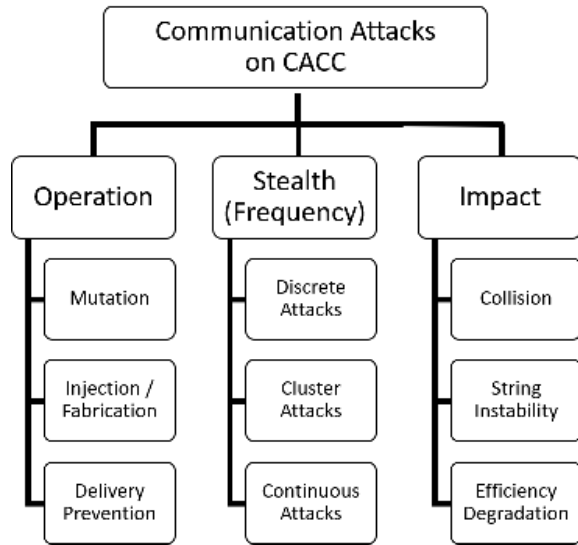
Communication Attacks on CACC

Operation

Mutation

Injection / Fabrication

Delivery Prevention

Stealth (Frequency)

Discrete Attacks

Cluster Attacks

Continuous Attacks

Impact

Collision

String Instability

Efficiency Degradation